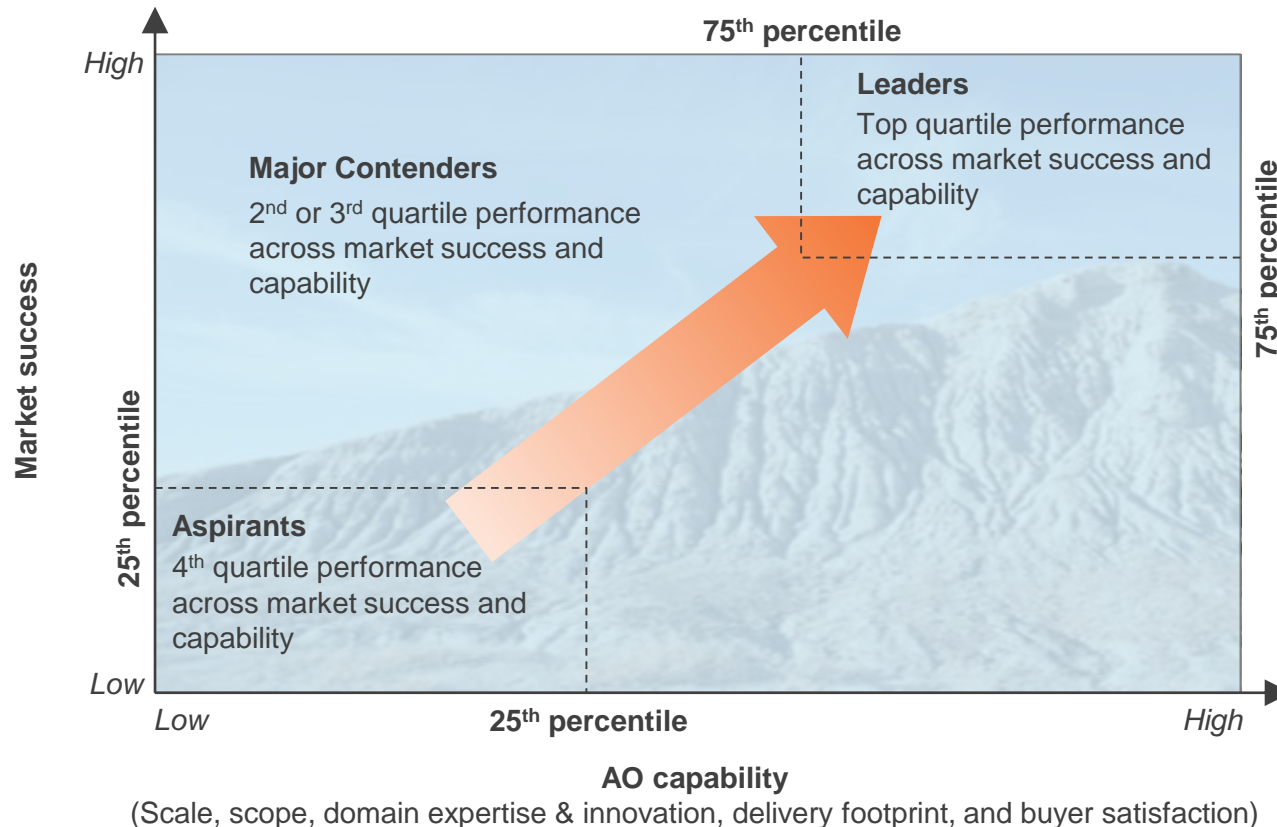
75$^{th}$ percentile

High

Leaders

Top quartile performance across market success and capability

Major Contenders

2$^{nd}$ or 3$^{rd}$ quartile performance across market success and capability

75$^{th}$ percentile

Market success

25$^{th}$ percentile

Aspirants

4$^{th}$ quartile performance across market success and capability

Low

Low

25$^{th}$ percentile

High

AO capability

(Scale, scope, domain expertise & innovation, delivery footprint, and buyer satisfaction)